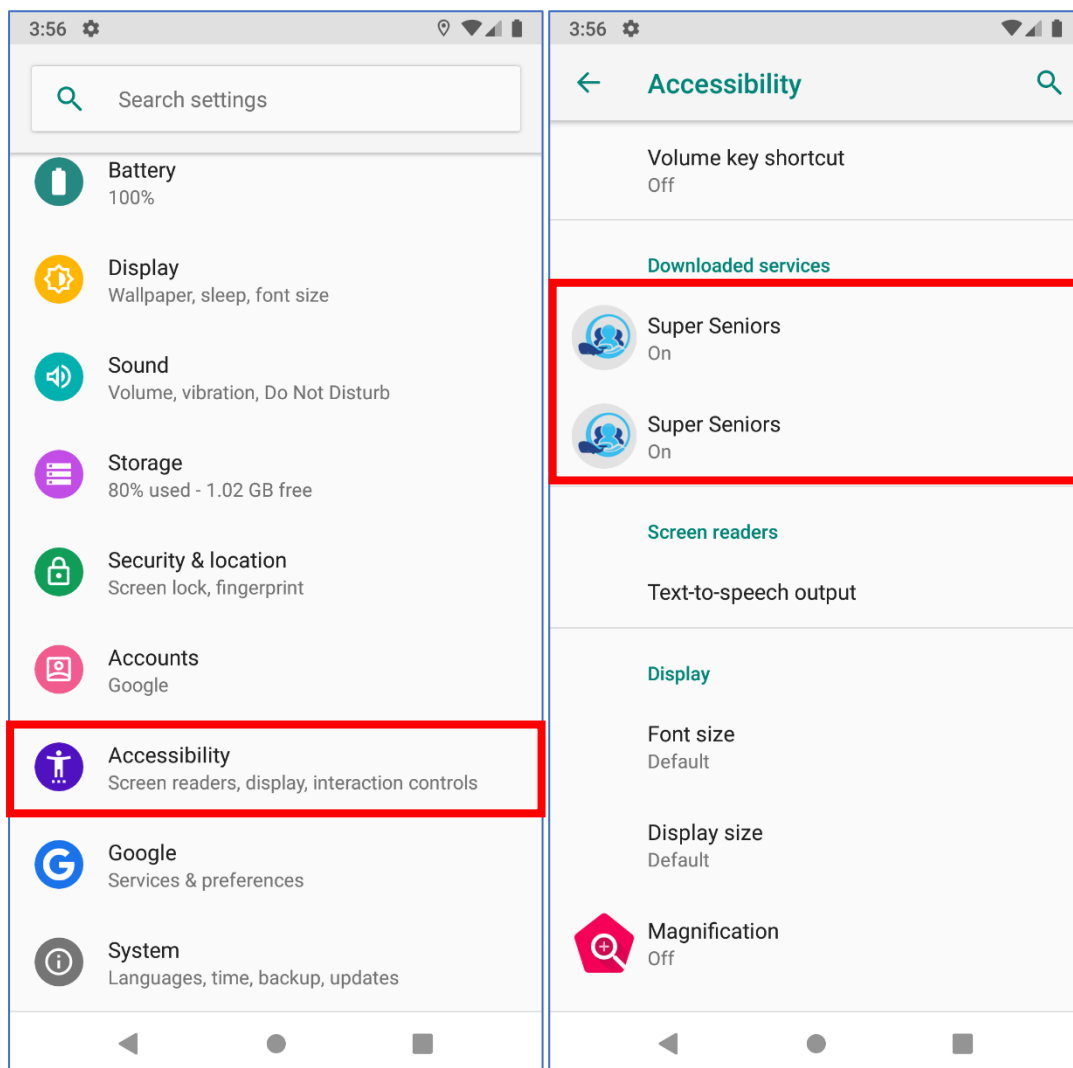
3:56

Search settings

Battery
100%

Display
Wallpaper, sleep, font size

Sound
Volume, vibration, Do Not Disturb

Storage
80% used - 1.02 GB free

Security & location
Screen lock, fingerprint

Accounts
Google

Accessibility
Screen readers, display, interaction controls

Google
Services & preferences

System
Languages, time, backup, updates

3:56

Accessibility

Volume key shortcut
Off

Downloaded services

Super Seniors
On

Super Seniors
On

Screen readers

Text-to-speech output

Display

Font size
Default

Display size
Default

Magnification
Off